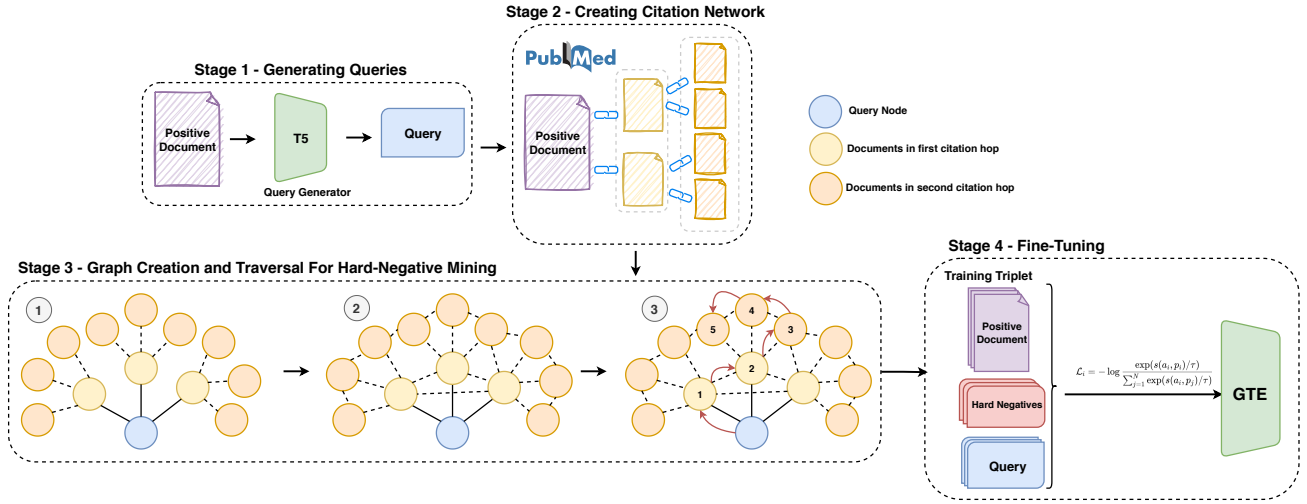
Stage 2 - Creating Citation Network

PubMed

Stage 1 - Generating Queries

Positive Document

T5

Query Generator

Query

Positive Document

Query Node

Documents in first citation hop

Documents in second citation hop

Stage 4 - Fine-Tuning

Stage 3 - Graph Creation and Traversal For Hard-Negative Mining

1

2

3

4

5

3

2

1

Training Triplet

Positive Document

Hard Negatives

Query

$\mathcal{L}_i = -\log \frac{\exp(s(a_i, p_i)/\tau)}{\sum_{j=1}^{N} \exp(s(a_i, p_j)/\tau)}$

GTE